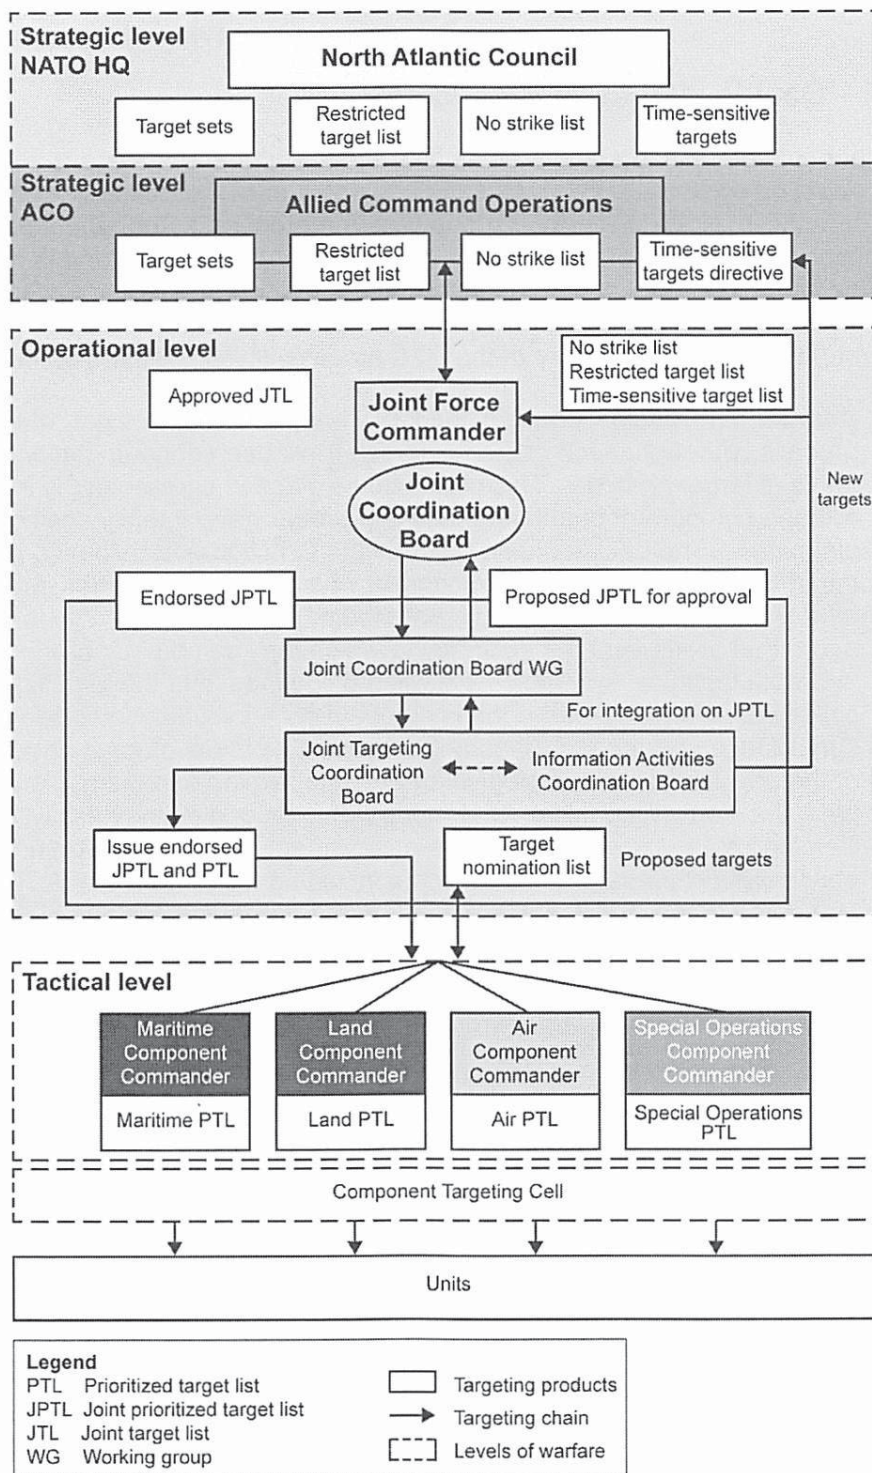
Strategic level
NATO HQ

North Atlantic Council

Target sets

Restricted target list

No strike list

Time-sensitive targets

Strategic level
ACO

Allied Command Operations

Target sets

Restricted target list

No strike list

Time-sensitive targets directive

Operational level

No strike list
Restricted target list
Time-sensitive target list

Approved JTL

Joint Force Commander

New targets

Joint Coordination Board

Endorsed JPTL

Proposed JPTL for approval

Joint Coordination Board WG

For integration on JPTL

Joint Targeting Coordination Board

Information Activities Coordination Board

Issue endorsed JPTL and PTL

Target nomination list

Proposed targets

Tactical level

Maritime Component Commander

Maritime PTL

Land Component Commander

Land PTL

Air Component Commander

Air PTL

Special Operations Component Commander

Special Operations PTL

Component Targeting Cell

Units

Legend
PTL Prioritized target list
JPTL Joint prioritized target list
JTL Joint target list
WG Working group

Targeting products
Targeting chain
Levels of warfare